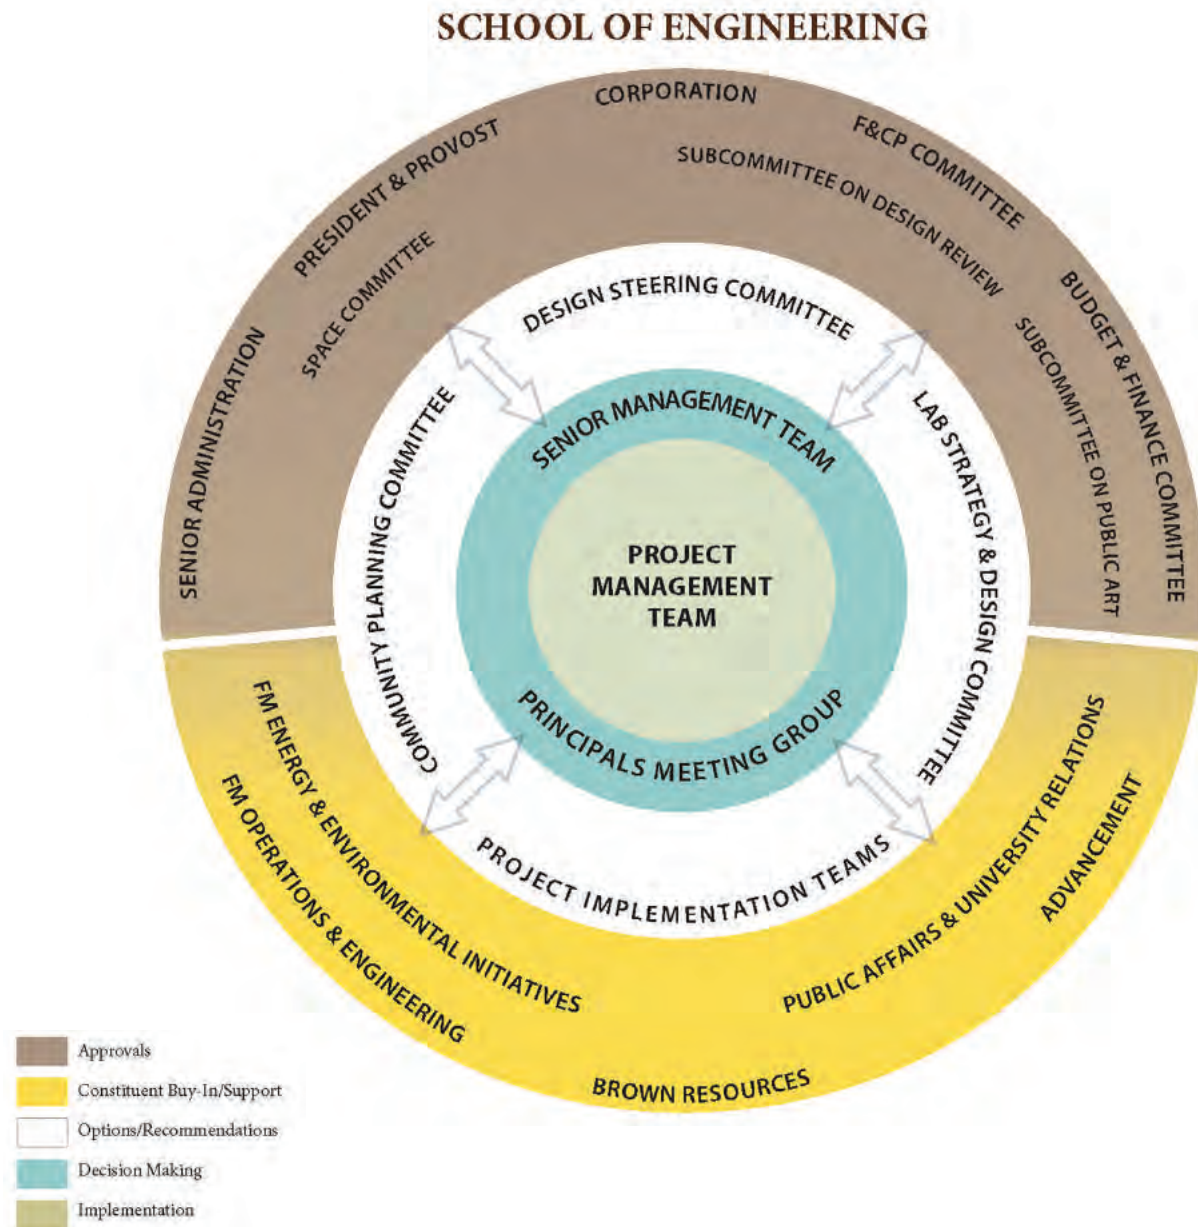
SCHOOL OF ENGINEERING

CORPORATION

PRESIDENT & PROVOST

F&CP COMMITTEE

SUBCOMMITTEE ON DESIGN REVIEW

SPACE COMMITTEE

BUDGET & FINANCE COMMITTEE

SUBCOMMITTEE ON PUBLIC ART

SENIOR ADMINISTRATION

DESIGN STEERING COMMITTEE

COMMUNITY PLANNING COMMITTEE

LAB STRATEGY & DESIGN COMMITTEE

SENIOR MANAGEMENT TEAM

PROJECT MANAGEMENT TEAM

PRINCIPALS MEETING GROUP

PROJECT IMPLEMENTATION TEAMS

FM ENERGY & ENVIRONMENTAL INITIATIVES

FM OPERATIONS & ENGINEERING

PUBLIC AFFAIRS & UNIVERSITY RELATIONS

ADVANCEMENT

BROWN RESOURCES

Approvals
Constituent Buy-In/Support
Options/Recommendations
Decision Making
Implementation